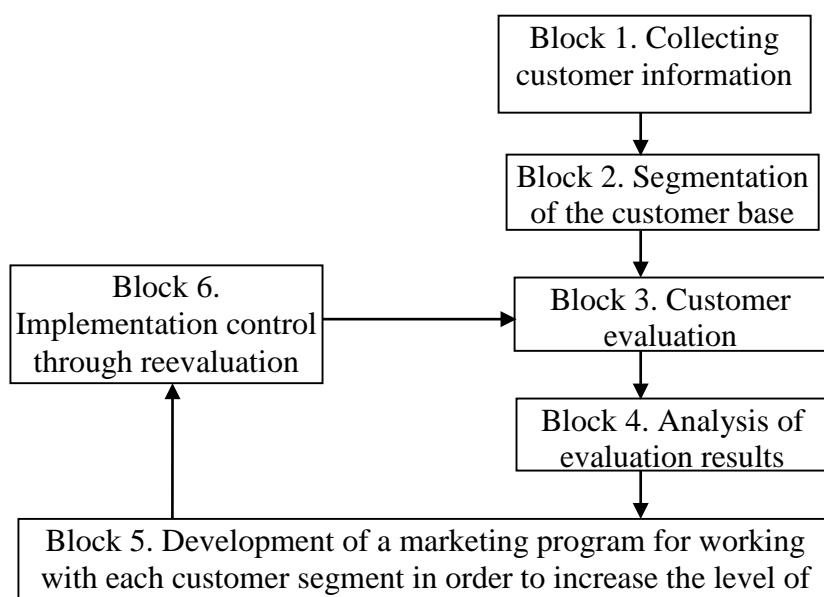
Block 1. Collecting customer information

Block 2. Segmentation of the customer base

Block 6. Implementation control through reevaluation

Block 3. Customer evaluation

Block 4. Analysis of evaluation results

Block 5. Development of a marketing program for working with each customer segment in order to increase the level of